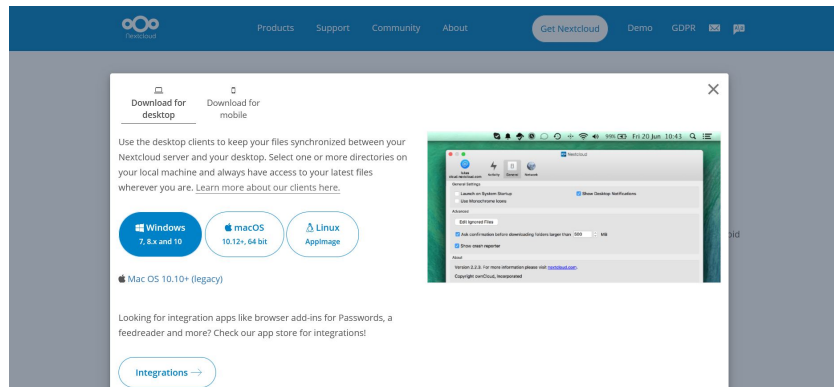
Nextcloud

Products Support Community About Get Nextcloud Demo GDPR

Download for desktop

Download for mobile

Use the desktop clients to keep your files synchronized between your Nextcloud server and your desktop. Select one or more directories on your local machine and always have access to your latest files wherever you are. Learn more about our clients here.

Windows
7, 8.x and 10

macOS
10.12+, 64 bit

Linux
AppImage

Mac OS 10.10+ (legacy)

Looking for integration apps like browser add-ins for Passwords, a feedreader and more? Check our app store for integrations!

Integrations →

99% Fri 20 Jun 10:43

Nextcloud

Activity General Network

General Settings

Launch on System Startup

Show Desktop Notifications

Use Monochrome Icons

Advanced

Edit Ignored Files

Ask confirmation before downloading folders larger than 500 MB

Show crash reporter

About

Version 2.2.3. For more information please visit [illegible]

Copyright ownCloud, Incorporated

oid